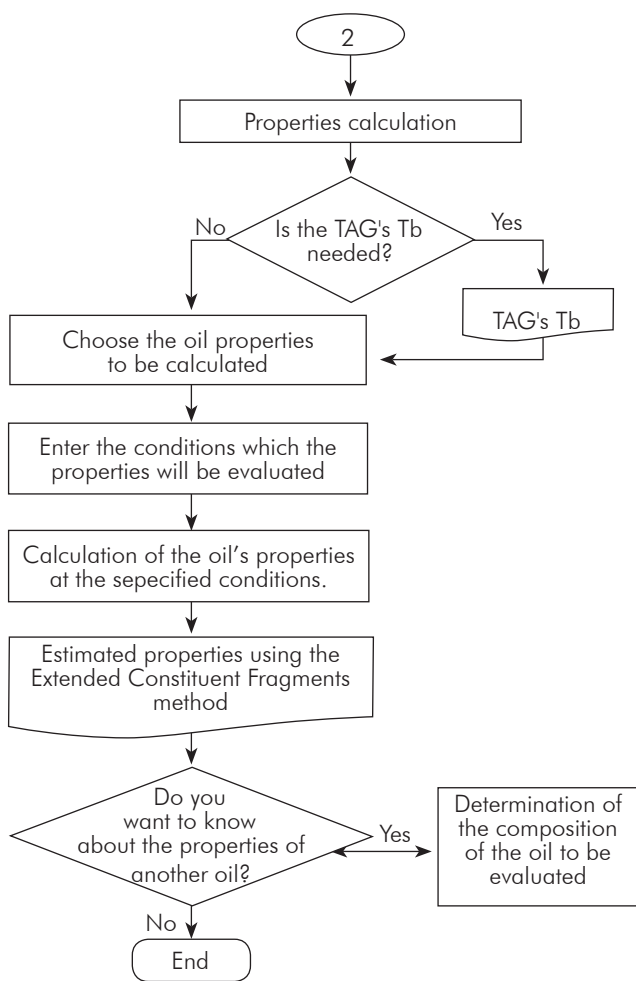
2

Properties calculation

Is the TAG's Tb needed?

No

Yes

TAG's Tb

Choose the oil properties to be calculated

Enter the conditions which the properties will be evaluated

Calculation of the oil's properties at the sepecified conditions.

Estimated properties using the Extended Constituent Fragments method

Do you want to know about the properties of another oil?

Yes

Determination of the composition of the oil to be evaluated

No

End